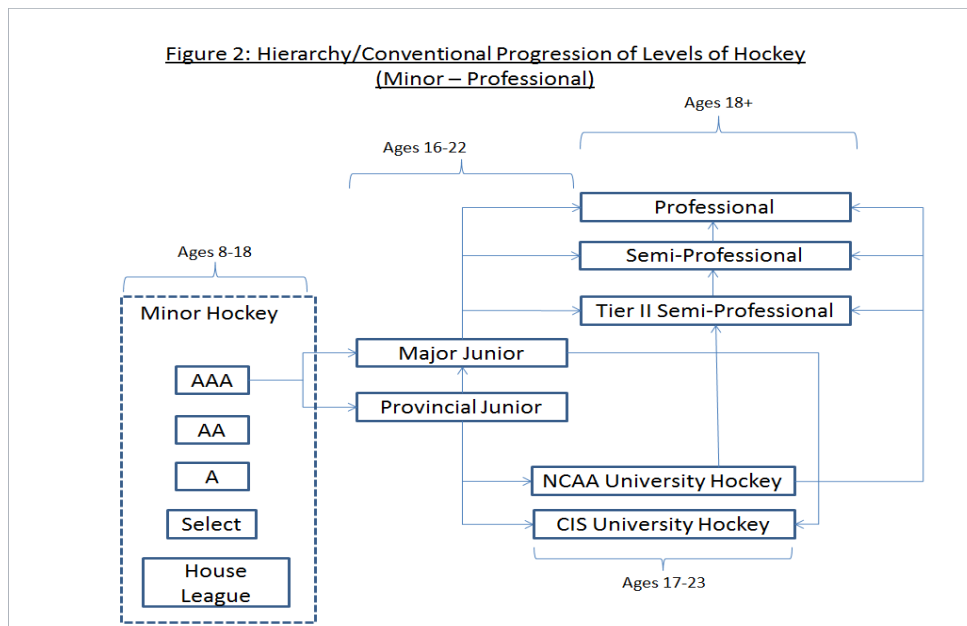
Figure 2: Hierarchy/Conventional Progression of Levels of Hockey
(Minor – Professional)

Ages 18+

Ages 16-22

Professional

Semi-Professional

Tier II Semi-Professional

Ages 8-18

Minor Hockey

Major Junior

AAA

Provincial Junior

AA

A

NCAA University Hockey

Select

CIS University Hockey

House League

Ages 17-23